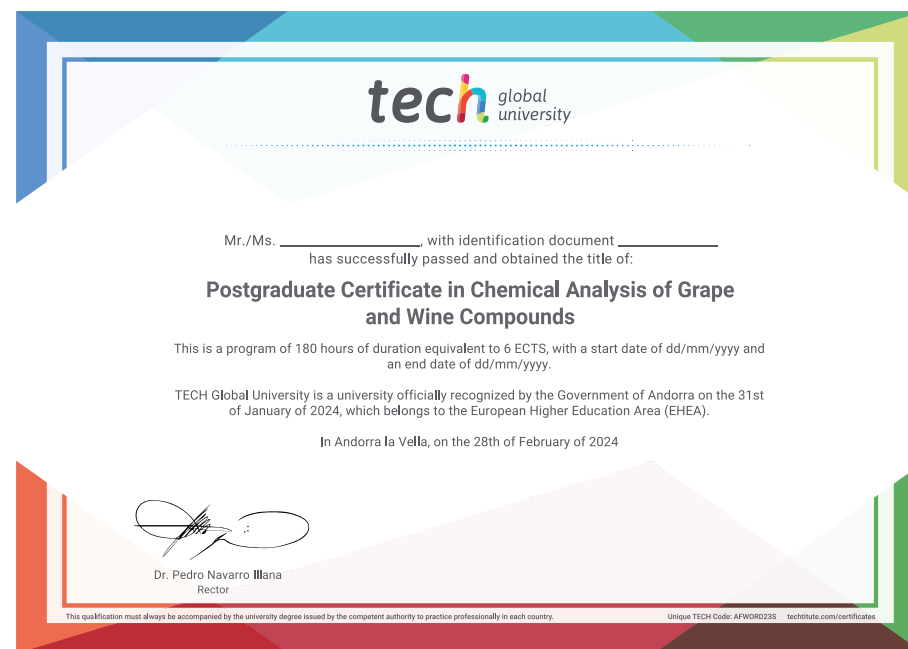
tech global university

Mr./Ms. ____________________, with identification document ______________ has successfully passed and obtained the title of:

Postgraduate Certificate in Chemical Analysis of Grape and Wine Compounds

This is a program of 180 hours of duration equivalent to 6 ECTS, with a start date of dd/mm/yyyy and an end date of dd/mm/yyyy.

TECH Global University is a university officially recognized by the Government of Andorra on the 31st of January of 2024, which belongs to the European Higher Education Area (EHEA).

In Andorra la Vella, on the 28th of February of 2024

Dr. Pedro Navarro Illana
Rector

This qualification must always be accompanied by the university degree issued by the competent authority to practice professionally in each country.

Unique TECH Code: AFWORD23S techtitute.com/certificates